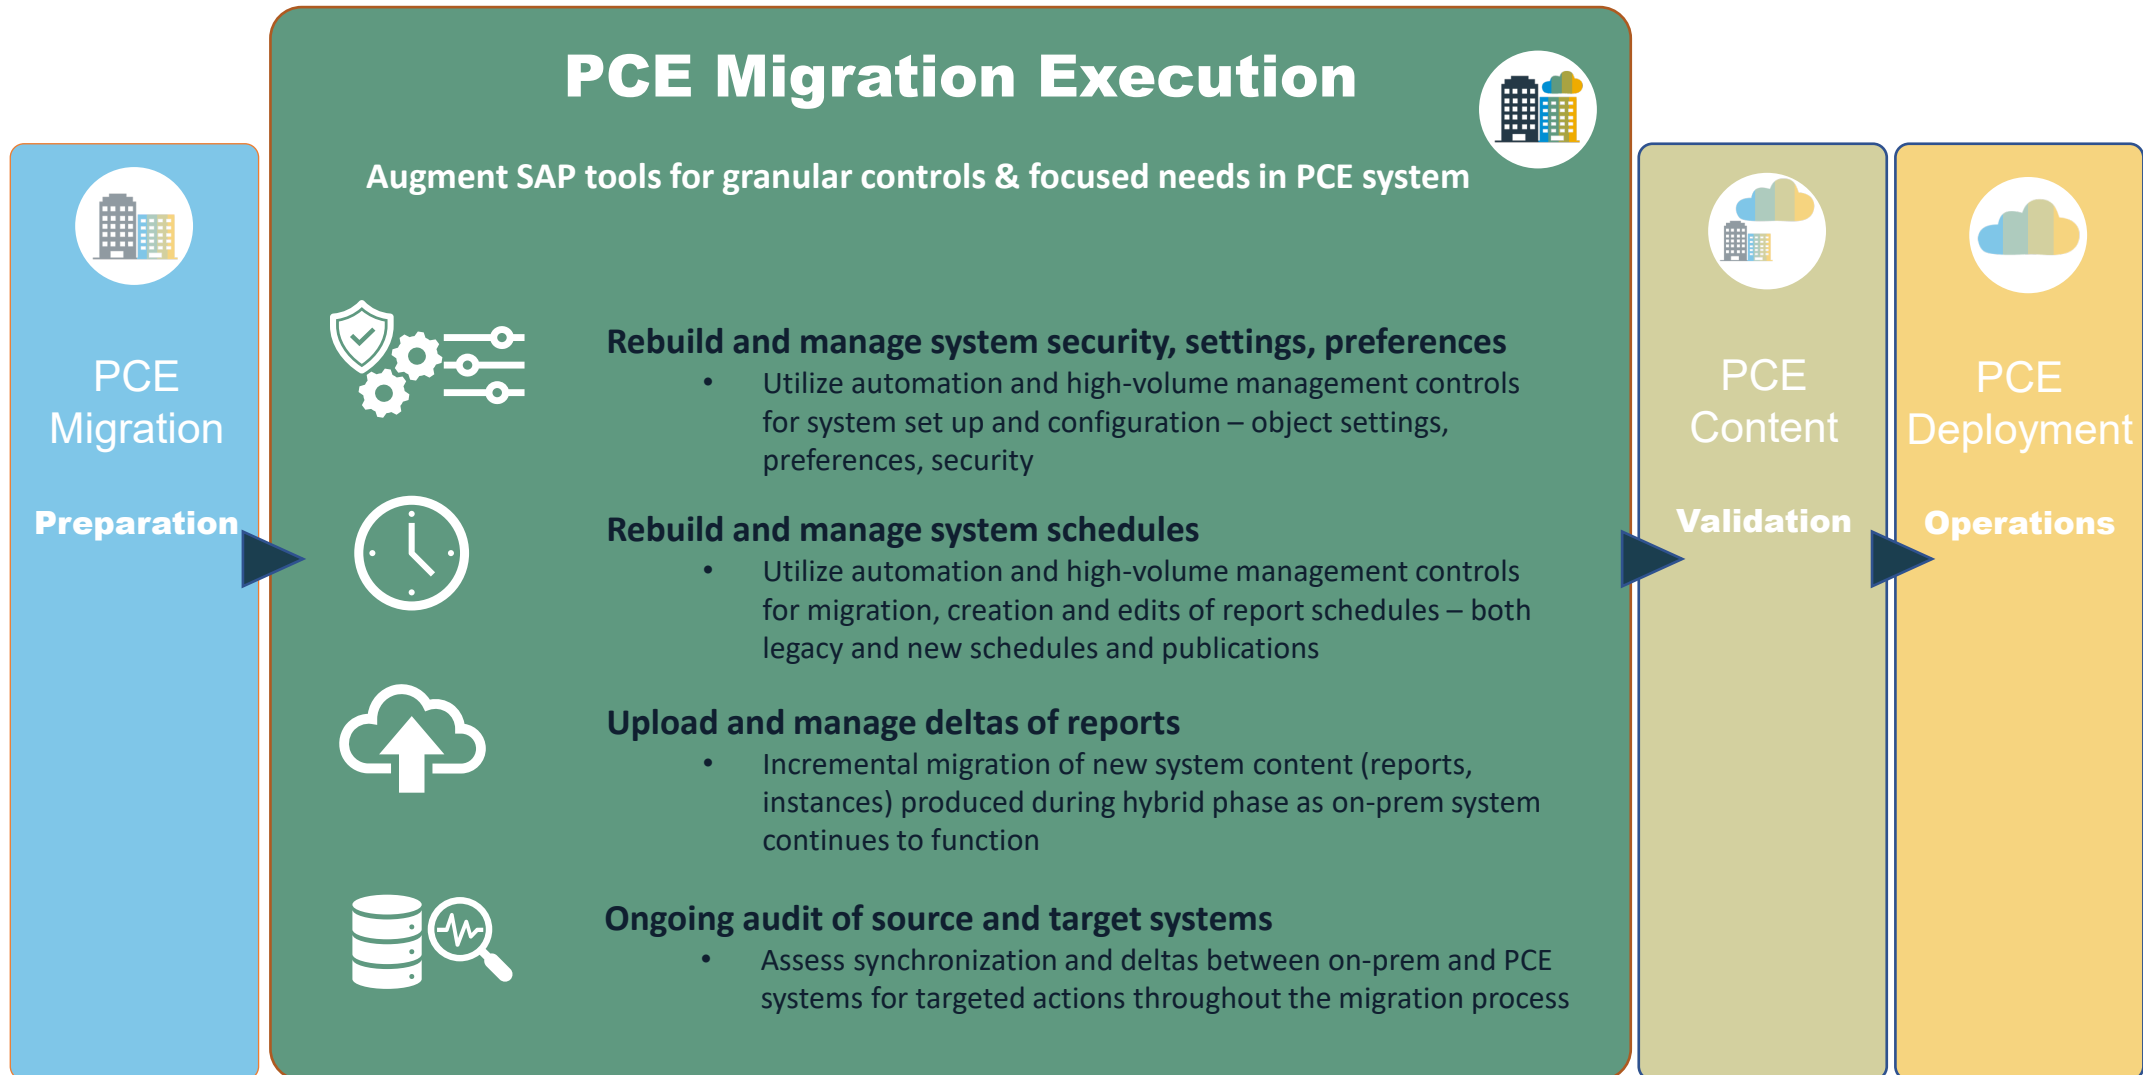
PCE Migration

Preparation

PCE Migration Execution

Augment SAP tools for granular controls & focused needs in PCE system

Rebuild and manage system security, settings, preferences
• Utilize automation and high-volume management controls for system set up and configuration – object settings, preferences, security

Rebuild and manage system schedules
• Utilize automation and high-volume management controls for migration, creation and edits of report schedules – both legacy and new schedules and publications

Upload and manage deltas of reports
• Incremental migration of new system content (reports, instances) produced during hybrid phase as on-prem system continues to function

Ongoing audit of source and target systems
• Assess synchronization and deltas between on-prem and PCE systems for targeted actions throughout the migration process

PCE Content

Validation

PCE Deployment

Operations